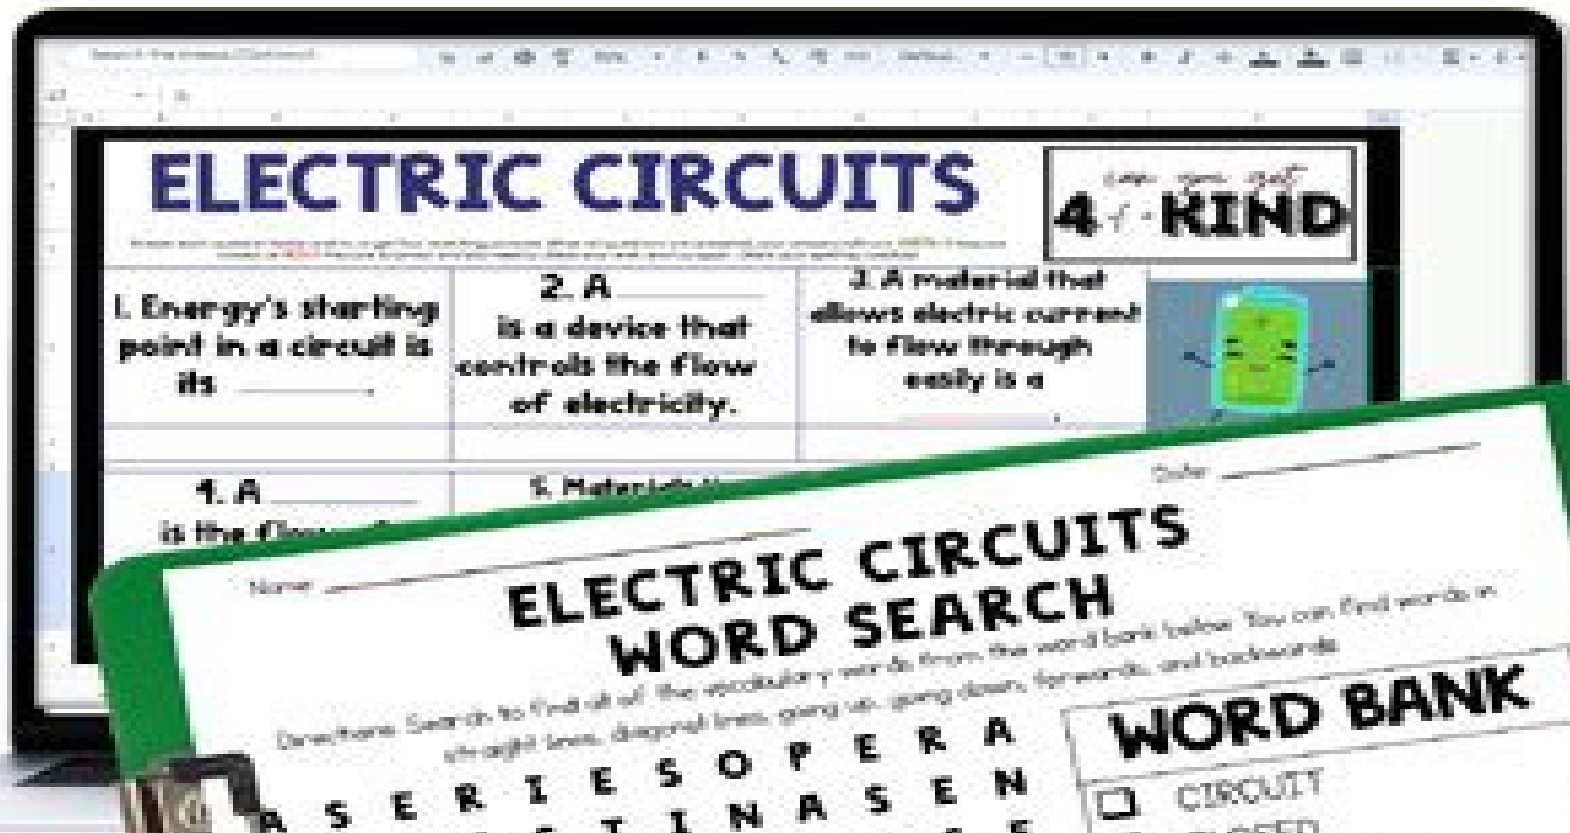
ELECTRIC CIRCUITS

4 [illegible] KIND

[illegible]

1. Energy's starting point in a circuit is its ________.

2. A ________ is a device that controls the flow of electricity.

3. A material that allows electric current to flow through easily is a ________.

4. A ________ is the flow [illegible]

5. Materials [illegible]

Date: ________

Name: ________

ELECTRIC CIRCUITS WORD SEARCH

Directions: Search to find all of the vocabulary words from the word bank below. You can find words in straight lines, diagonal lines, going up, going down, forwards, and backwards.

WORD BANK

CIRCUIT

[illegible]

S O P E R A

A S E R I E S E N

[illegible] T I N A S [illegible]